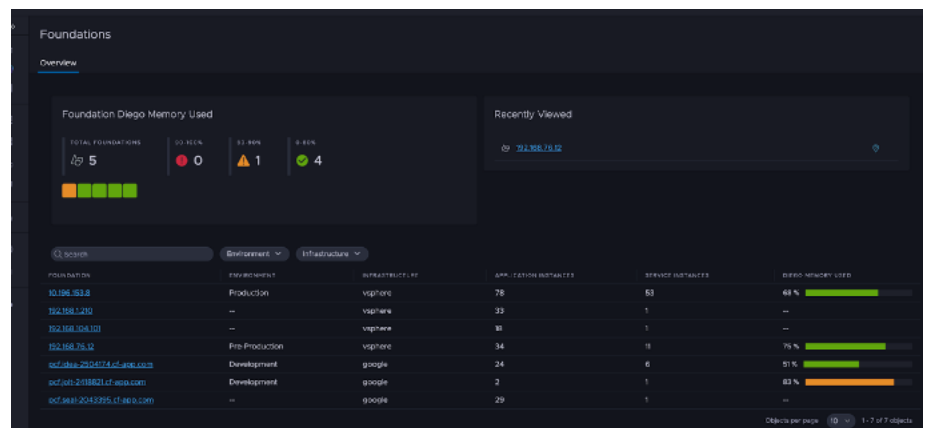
Foundations

Overview

Foundation Diego Memory Used

TOTAL FOUNDATIONS
5

90-100%
0

80-90%
1

0-80%
4

Recently Viewed

192.168.76.12

Search

Environment

Infrastructure

| FOUNDATION | ENVIRONMENT | INFRASTRUCTURE | APPLICATION INSTANCES | SERVICE INSTANCES | DIEGO MEMORY USED |
|---|---|---|---|---|---|
| 10.196.153.8 | Production | vsphere | 78 | 53 | 68 % |
| 192.168.1.210 | -- | vsphere | 33 | 1 | -- |
| 192.168.104.101 | -- | vsphere | 18 | 1 | -- |
| 192.168.76.12 | Pre-Production | vsphere | 34 | 11 | 75 % |
| pcf.idea-2504174.cf-app.com | Development | google | 24 | 6 | 51 % |
| pcf.jolt-2118821.cf-app.com | Development | google | 2 | 1 | 83 % |
| pcf.seal-2043395.cf-app.com | -- | google | 29 | 1 | -- |

Objects per page: 10 1 - 7 of 7 objects